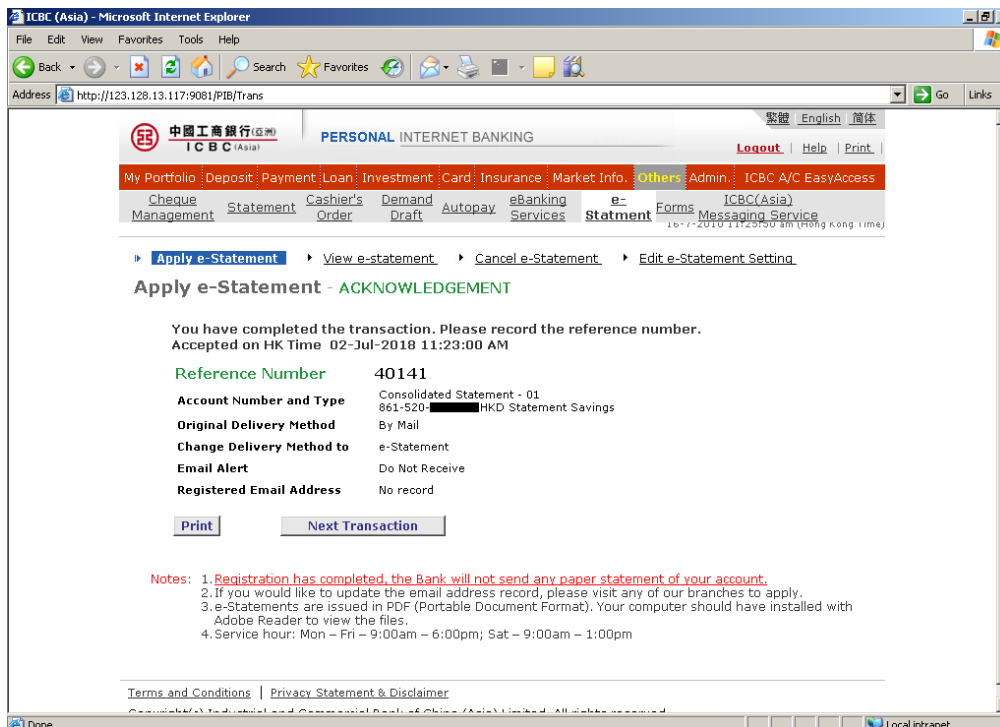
ICBC (Asia) - Microsoft Internet Explorer

File Edit View Favorites Tools Help

Back Search Favorites

Address http://123.128.13.117:9081/PIB/Trans Go Links

繁體 English 简体

中國工商銀行(亞洲) ICBC (Asia)

PERSONAL INTERNET BANKING

Logout | Help | Print |

My Portfolio Deposit Payment Loan Investment Card Insurance Market Info. Others Admin. ICBC A/C EasyAccess

Cheque Management Statement Cashier's Order Demand Draft Autopay eBanking Services e-Statment Forms ICBC(Asia) Messaging Service

16-7-2018 11:25:50 am (Hong Kong Time)

Apply e-Statement View e-statement Cancel e-Statement Edit e-Statement Setting

Apply e-Statement - ACKNOWLEDGEMENT

You have completed the transaction. Please record the reference number.
Accepted on HK Time 02-Jul-2018 11:23:00 AM

| Reference Number | 40141 |
|---|---|
| Account Number and Type | Consolidated Statement - 01 861-520-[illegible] HKD Statement Savings |
| Original Delivery Method | By Mail |
| Change Delivery Method to | e-Statement |
| Email Alert | Do Not Receive |
| Registered Email Address | No record |

Print Next Transaction

Notes: 1. Registration has completed, the Bank will not send any paper statement of your account.
2. If you would like to update the email address record, please visit any of our branches to apply.
3. e-Statements are issued in PDF (Portable Document Format). Your computer should have installed with Adobe Reader to view the files.
4. Service hour: Mon – Fri – 9:00am – 6:00pm; Sat – 9:00am – 1:00pm

Terms and Conditions | Privacy Statement & Disclaimer

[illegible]

Done Local intranet